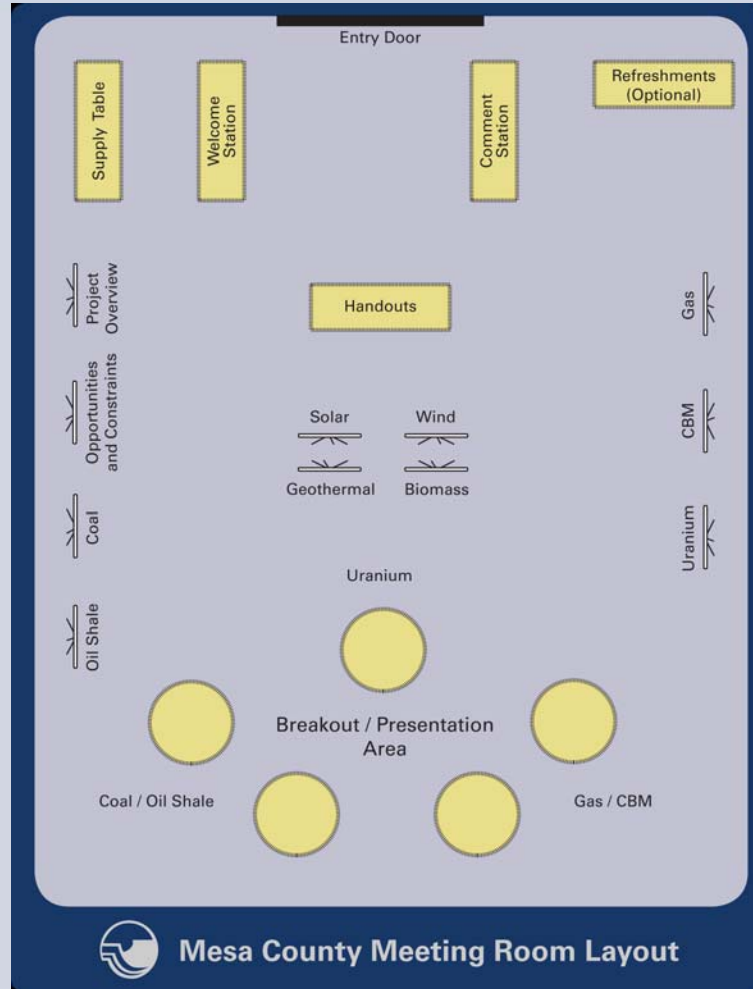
Entry Door

Supply Table

Welcome Station

Comment Station

Refreshments (Optional)

Project Overview

Handouts

Gas

Opportunities and Constraints

Solar

Wind

CBM

Geothermal

Biomass

Coal

Uranium

Uranium

Oil Shale

Breakout / Presentation Area

Coal / Oil Shale

Gas / CBM

Mesa County Meeting Room Layout